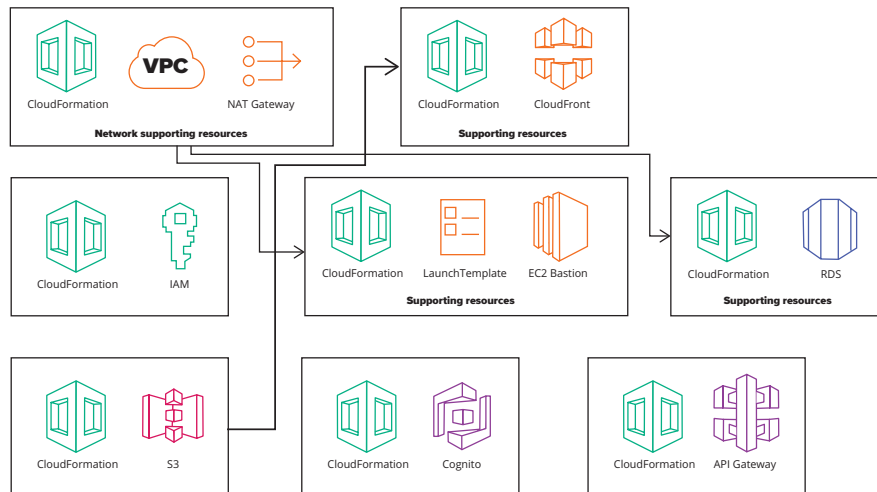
VPC

CloudFormation

NAT Gateway

Network supporting resources

CloudFormation

CloudFront

Supporting resources

CloudFormation

IAM

CloudFormation

LaunchTemplate

EC2 Bastion

Supporting resources

CloudFormation

RDS

Supporting resources

CloudFormation

S3

CloudFormation

Cognito

CloudFormation

API Gateway